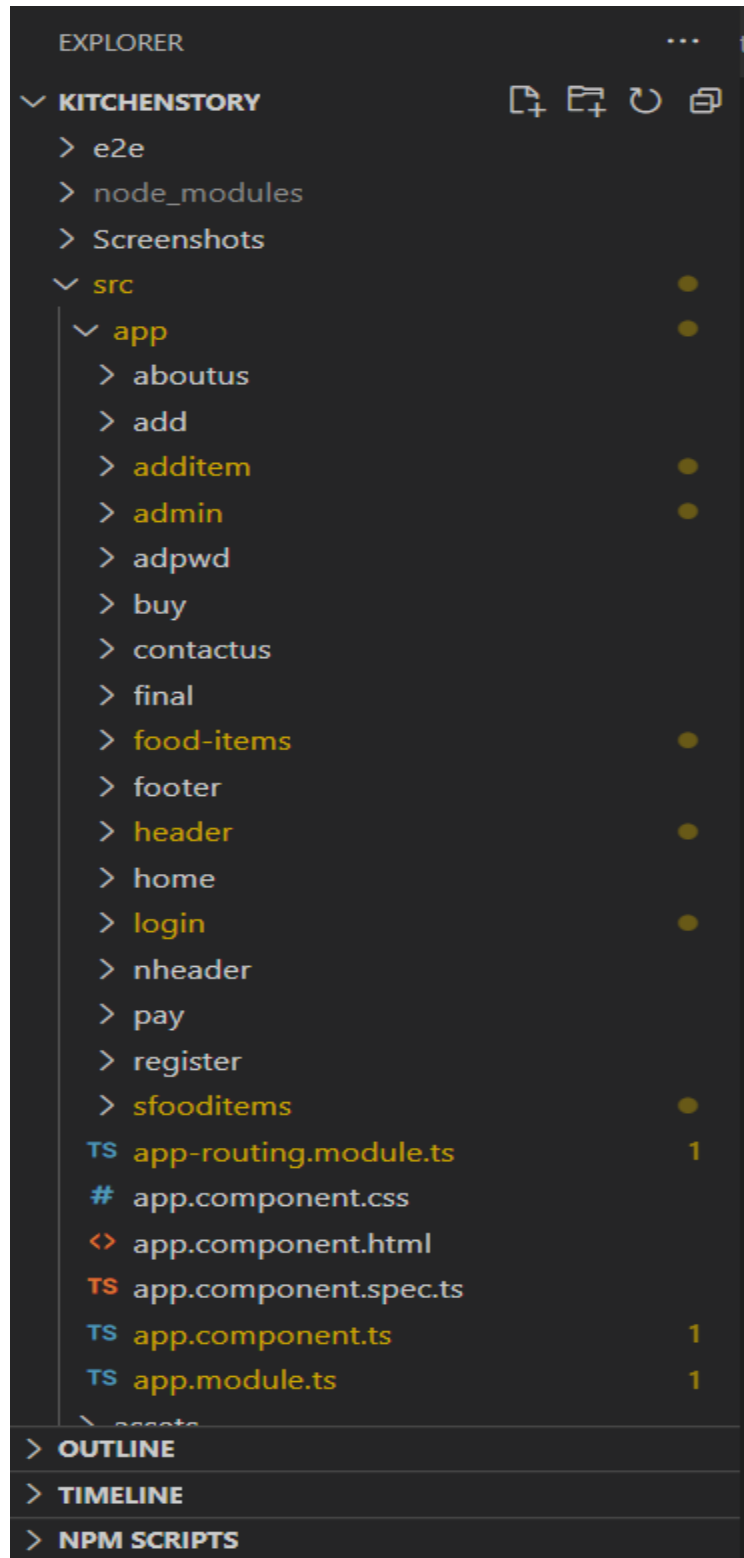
EXPLORER ...

KITCHENSTORY

e2e

node_modules

Screenshots

src

app

aboutus

add

additem

admin

adpwd

buy

contactus

final

food-items

footer

header

home

login

nheader

pay

register

sfooditems

TS app-routing.module.ts 1

# app.component.css

<> app.component.html

TS app.component.spec.ts

TS app.component.ts 1

TS app.module.ts 1

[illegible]

OUTLINE

TIMELINE

NPM SCRIPTS